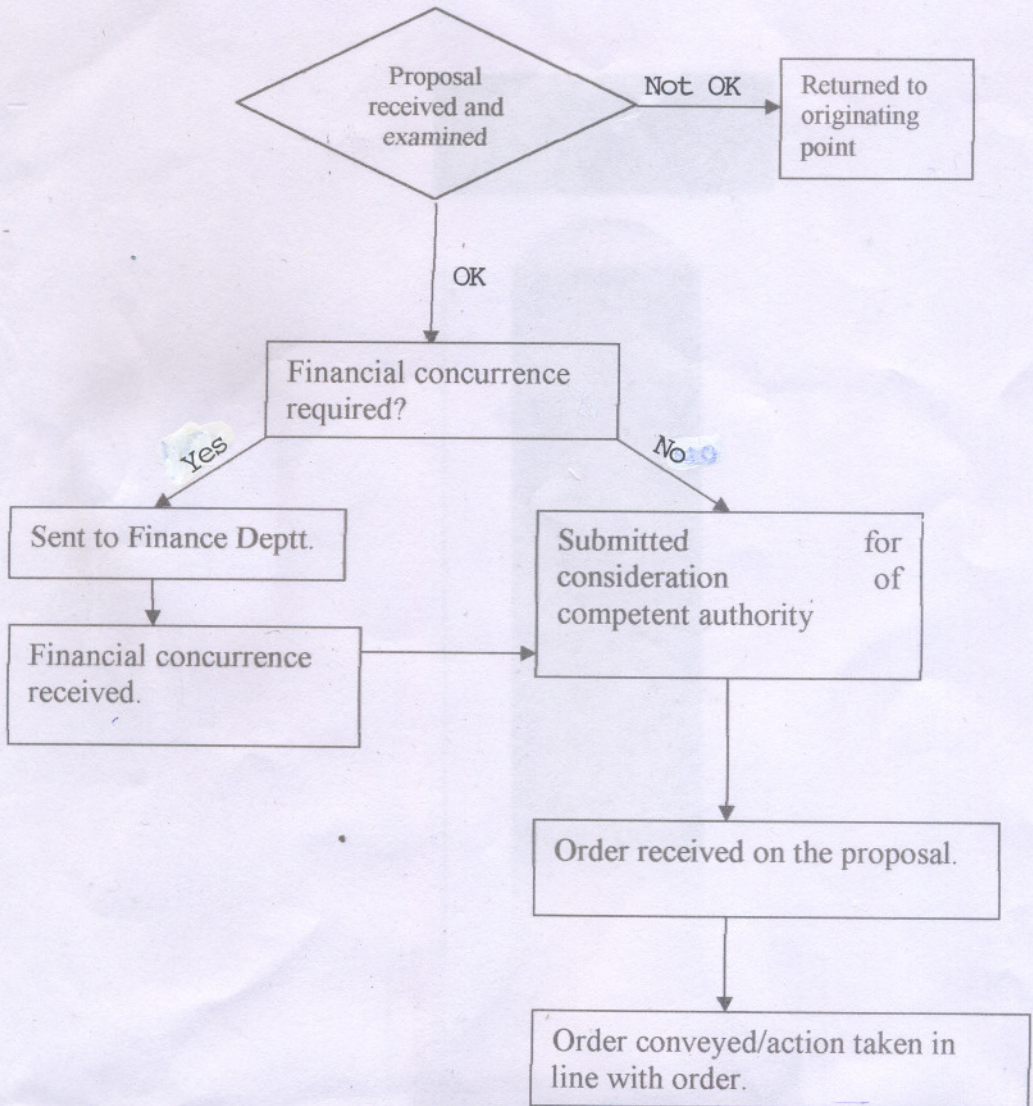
Proposal received and examined

Not OK

Returned to originating point

OK

Financial concurrence required?

Yes

No

Sent to Finance Deptt.

Submitted for consideration of competent authority

Financial concurrence received.

Order received on the proposal.

Order conveyed/action taken in line with order.